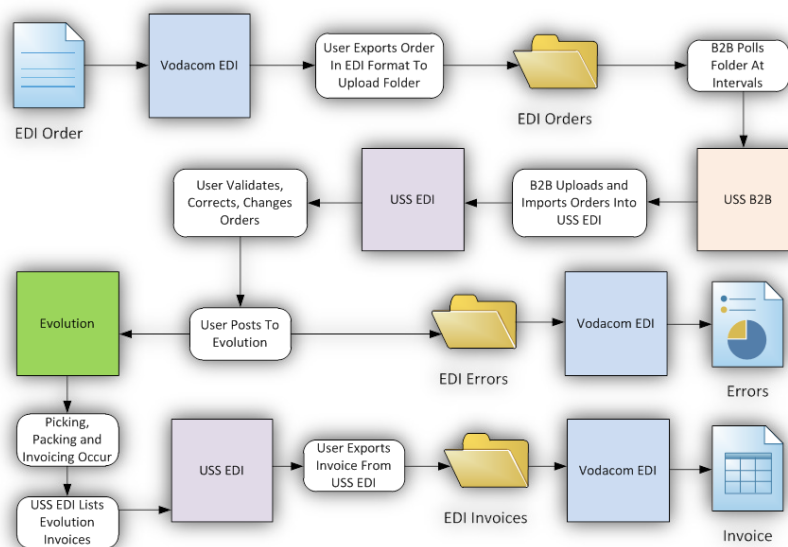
EDI Order

Vodacom EDI

User Exports Order In EDI Format To Upload Folder

EDI Orders

B2B Polls Folder At Intervals

USS B2B

B2B Uploads and Imports Orders Into USS EDI

USS EDI

User Validates, Corrects, Changes Orders

Evolution

User Posts To Evolution

EDI Errors

Vodacom EDI

Errors

Picking, Packing and Invoicing Occur

USS EDI Lists Evolution Invoices

USS EDI

User Exports Invoice From USS EDI

EDI Invoices

Vodacom EDI

Invoice